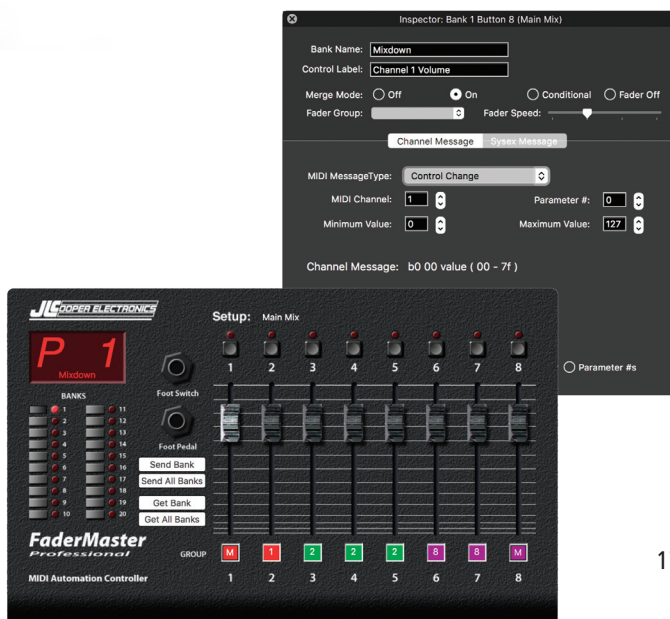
Inspector: Bank 1 Button 8 (Main Mix)

Bank Name: Mixdown
Control Label: Channel 1 Volume
Merge Mode: Off On Conditional Fader Off
Fader Group:
Fader Speed:

Channel Message Sysex Message

MIDI MessageType: Control Change
MIDI Channel: 1
Parameter #: 0
Minimum Value: 0
Maximum Value: 127

Channel Message: b0 00 value ( 00 - 7f )

Parameter #s

JLCOOPER ELECTRONICS

P 1
Mixdown

Setup: Main Mix

1 2 3 4 5 6 7 8

Foot Switch
Foot Pedal

BANKS
1 11
2 12
3 13
4 14
5 15
6 16
7 17
8 18
9 19
10 20

Send Bank
Send All Banks
Get Bank
Get All Banks

FaderMaster
Professional

MIDI Automation Controller

GROUP M 1 2 2 2 8 8 M

1 2 3 4 5 6 7 8

1